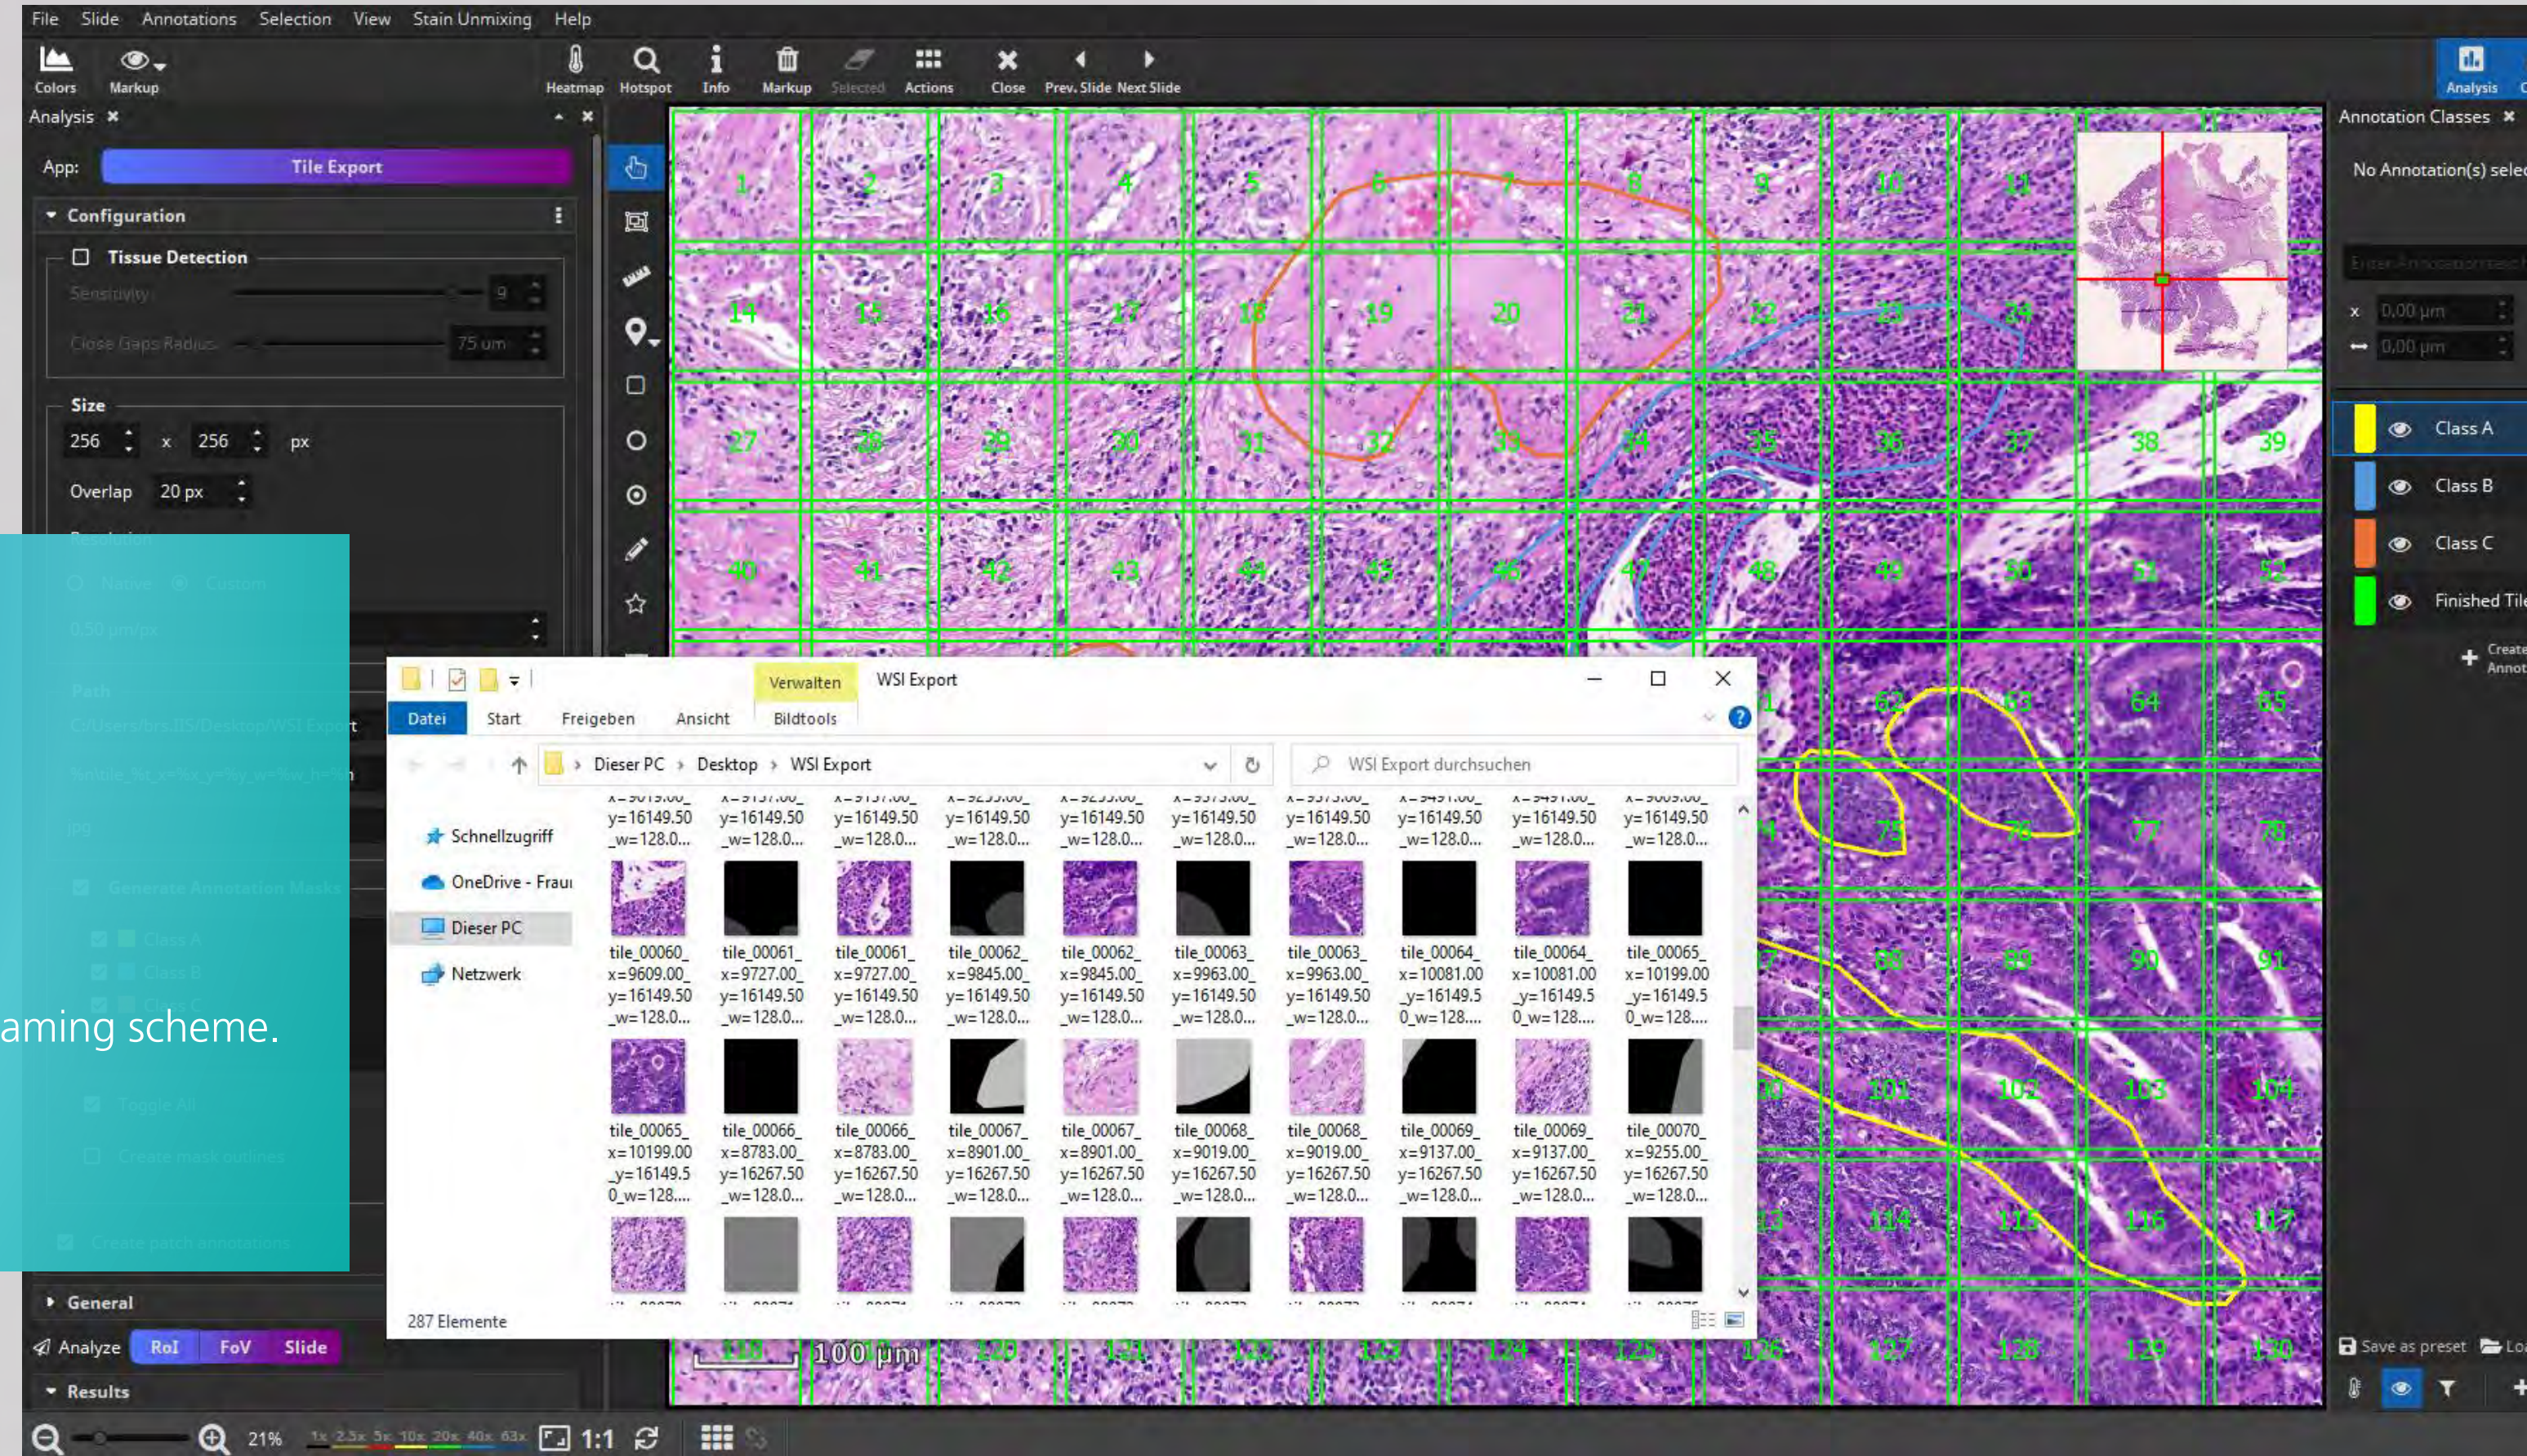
File Slide Annotations Selection View Stain Unmixing Help

Colors Markup Heatmap Hotspot Info Markup Selected Actions Close Prev. Slide Next Slide Analysis

Analysis

App: Tile Export

Configuration

Tissue Detection

Sensitivity 9

Close Gaps Radius 75 um

Size

256 x 256 px

Overlap 20 px

aming scheme.

General

Analyze RoI FoV Slide

Results

21% 1x 2.5x 5x 10x 20x 40x 63x 1:1

1 2 3 4 5 6 7 8 9 10 11
14 15 16 17 18 19 20 21 22 23 24
27 28 29 30 31 32 33 34 35 36 37 38 39
40 41 42 43 44 45 46 47 48 49 50 51 52
61 62 63 64 65
75 76 77 78
88 89 90 91
101 102 103 104
114 115 116 117
118 119 120 121 122 123 124 125 126 127 128 129 130

100 µm

Annotation Classes

No Annotation(s) selec

Enter Annotation text

x 0,00 µm
0,00 µm

Class A
Class B
Class C
Finished Tile

Create Annot

Save as preset Lo

Verwalten WSI Export

Datei Start Freigeben Ansicht Bildtools

Dieser PC › Desktop › WSI Export

WSI Export durchsuchen

Schnellzugriff
OneDrive - Fraui
Dieser PC
Netzwerk

| y=16149.50 _w=128.0... | y=16149.50 _w=128.0... | y=16149.50 _w=128.0... | y=16149.50 _w=128.0... | y=16149.50 _w=128.0... | y=16149.50 _w=128.0... | y=16149.50 _w=128.0... | y=16149.50 _w=128.0... | y=16149.50 _w=128.0... | y=16149.50 _w=128.0... |
|---|---|---|---|---|---|---|---|---|---|
| tile_00060_ x=9609.00_ y=16149.50 _w=128.0... | tile_00061_ x=9727.00_ y=16149.50 _w=128.0... | tile_00061_ x=9727.00_ y=16149.50 _w=128.0... | tile_00062_ x=9845.00_ y=16149.50 _w=128.0... | tile_00062_ x=9845.00_ y=16149.50 _w=128.0... | tile_00063_ x=9963.00_ y=16149.50 _w=128.0... | tile_00063_ x=9963.00_ y=16149.50 _w=128.0... | tile_00064_ x=10081.00 _y=16149.5 0_w=128.... | tile_00064_ x=10081.00 _y=16149.5 0_w=128.... | tile_00065_ x=10199.00 _y=16149.5 0_w=128.... |
| tile_00065_ x=10199.00 _y=16149.5 0_w=128.... | tile_00066_ x=8783.00_ y=16267.50 _w=128.0... | tile_00066_ x=8783.00_ y=16267.50 _w=128.0... | tile_00067_ x=8901.00_ y=16267.50 _w=128.0... | tile_00067_ x=8901.00_ y=16267.50 _w=128.0... | tile_00068_ x=9019.00_ y=16267.50 _w=128.0... | tile_00068_ x=9019.00_ y=16267.50 _w=128.0... | tile_00069_ x=9137.00_ y=16267.50 _w=128.0... | tile_00069_ x=9137.00_ y=16267.50 _w=128.0... | tile_00070_ x=9255.00_ y=16267.50 _w=128.0... |

287 Elemente